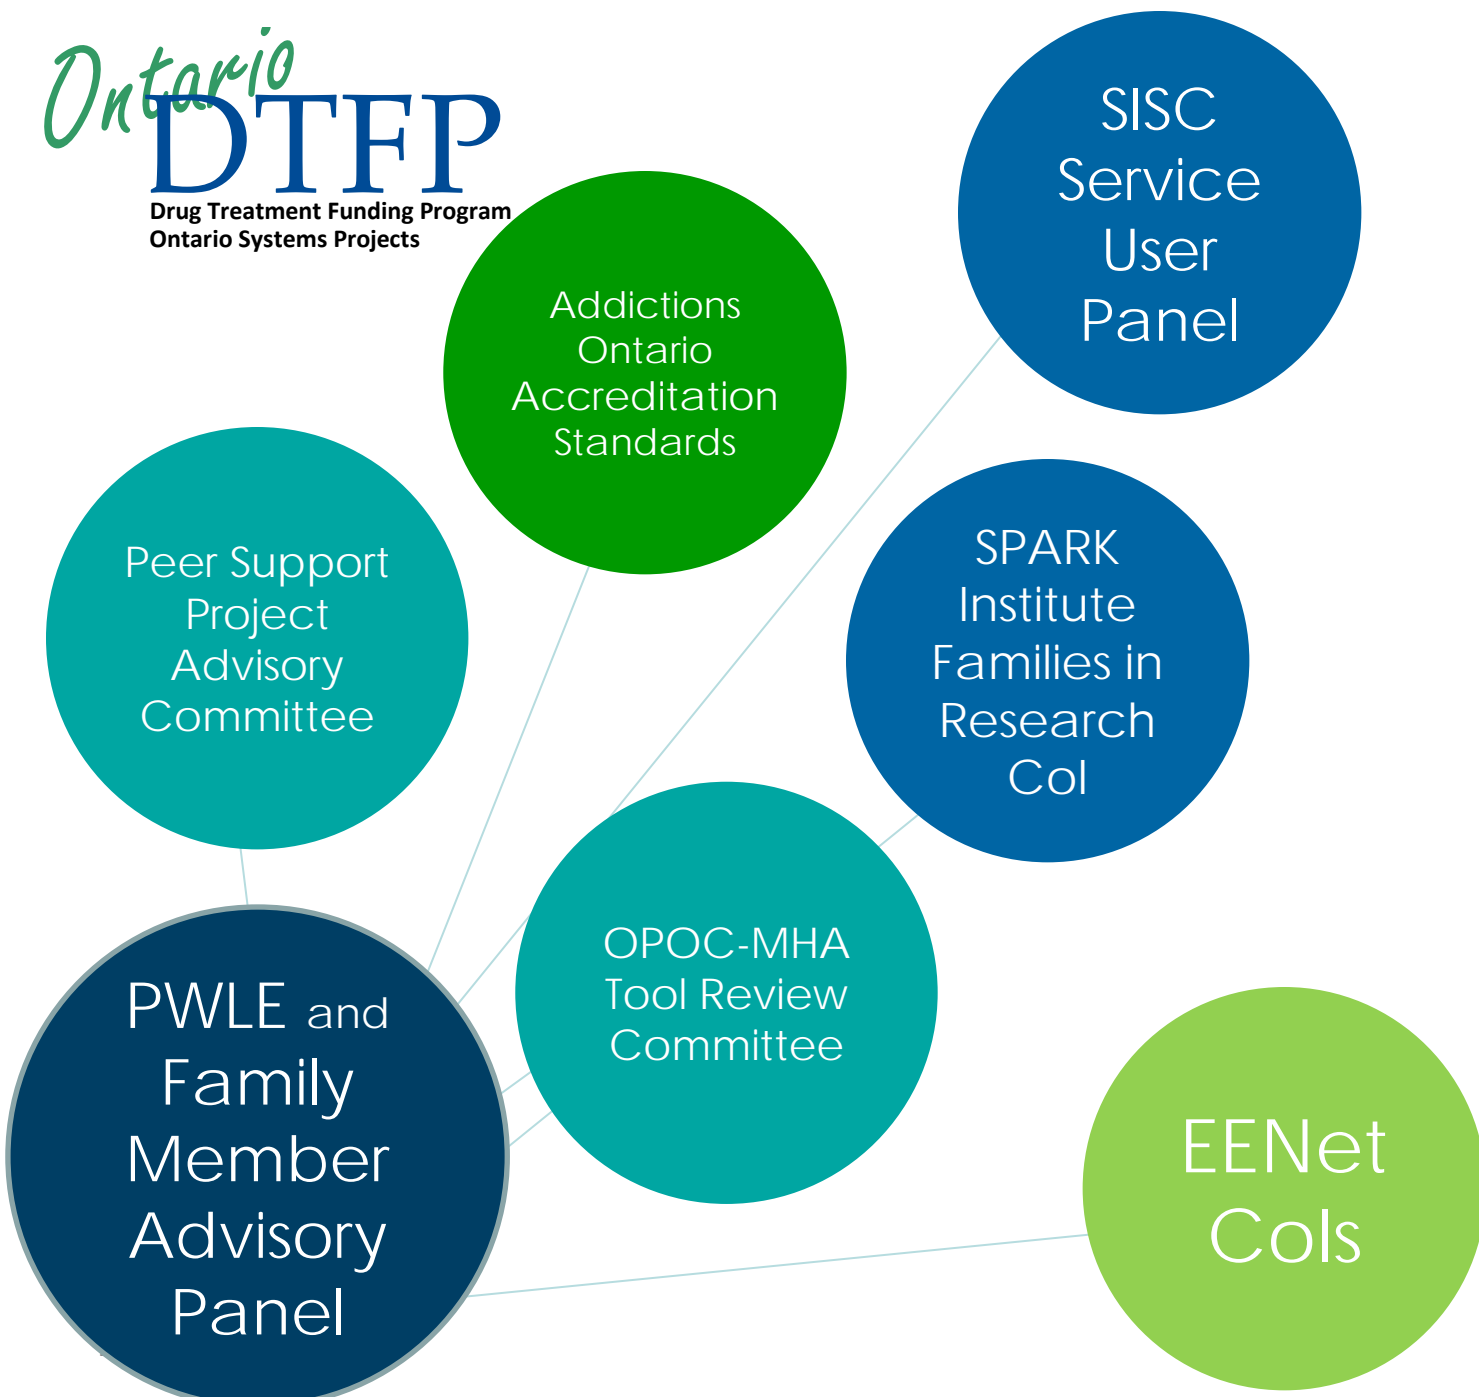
Ontario DTFP
Drug Treatment Funding Program
Ontario Systems Projects

SISC Service User Panel

Addictions Ontario Accreditation Standards

Peer Support Project Advisory Committee

SPARK Institute Families in Research CoI

OPOC-MHA Tool Review Committee

PWLE and Family Member Advisory Panel

EENet CoIs